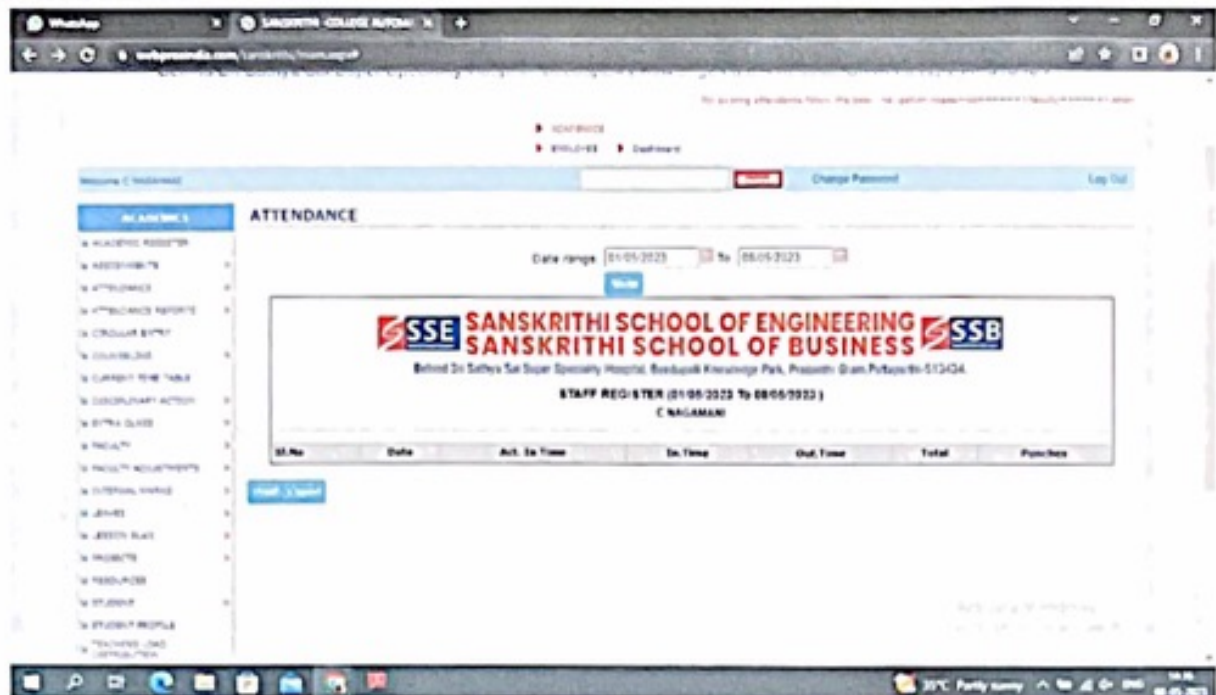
WhatsApp
SANSKRITHI COLLEGE AUTOM
webprosindia.com/sanskrithi/main.aspx

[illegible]

ACADEMICS
EMPLOYEE Dashboard

Welcome C NAGAMANI
Search
Change Password
Log Out

ACADEMICS
ACADEMIC REGISTER
ASSIGNMENTS
ATTENDANCE
ATTENDANCE REPORTS
CIRCULAR ENTRY
COUNSELLING
CURRENT TIME TABLE
DISCIPLINARY ACTION
EXTRA CLASS
FACULTY
FACULTY ADJUSTMENTS
INTERNAL MARKS
LEAVES
LESSON PLAN
PROJECTS
RESOURCES
STUDENT
STUDENT PROFILE
TEACHING LOAD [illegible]

ATTENDANCE

Date range 01/05/2023 To 08/05/2023
Show

SSE SANSKRITHI SCHOOL OF ENGINEERING SSB
SANSKRITHI SCHOOL OF BUSINESS
Behind Sri Sathya Sai Super Specialty Hospital, Beedupalli Knowledge Park, Prasanthi Gram, Puttaparthi-515134.

STAFF REGISTER (01/05/2023 To 08/05/2023 )
C NAGAMANI

| Sl.No | Date | Act. In Time | In.Time | Out.Time | Total | Punches |
|---|---|---|---|---|---|---|

Staff_Export

30°C Partly sunny